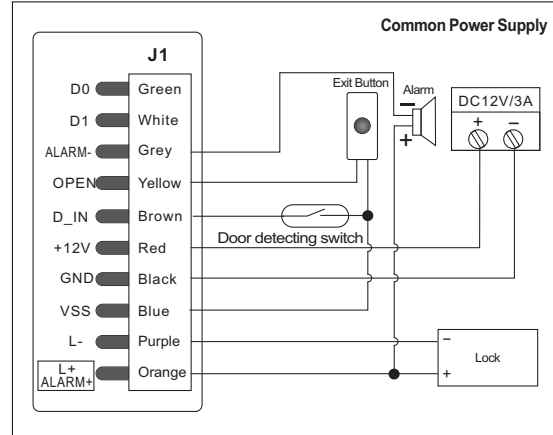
Common Power Supply

J1

D0 Green
D1 White
ALARM- Grey
OPEN Yellow
D_IN Brown
+12V Red
GND Black
VSS Blue
L- Purple
L+ ALARM+ Orange

Exit Button

Alarm
−
+

DC12V/3A
+ −

Door detecting switch

Lock
−
+